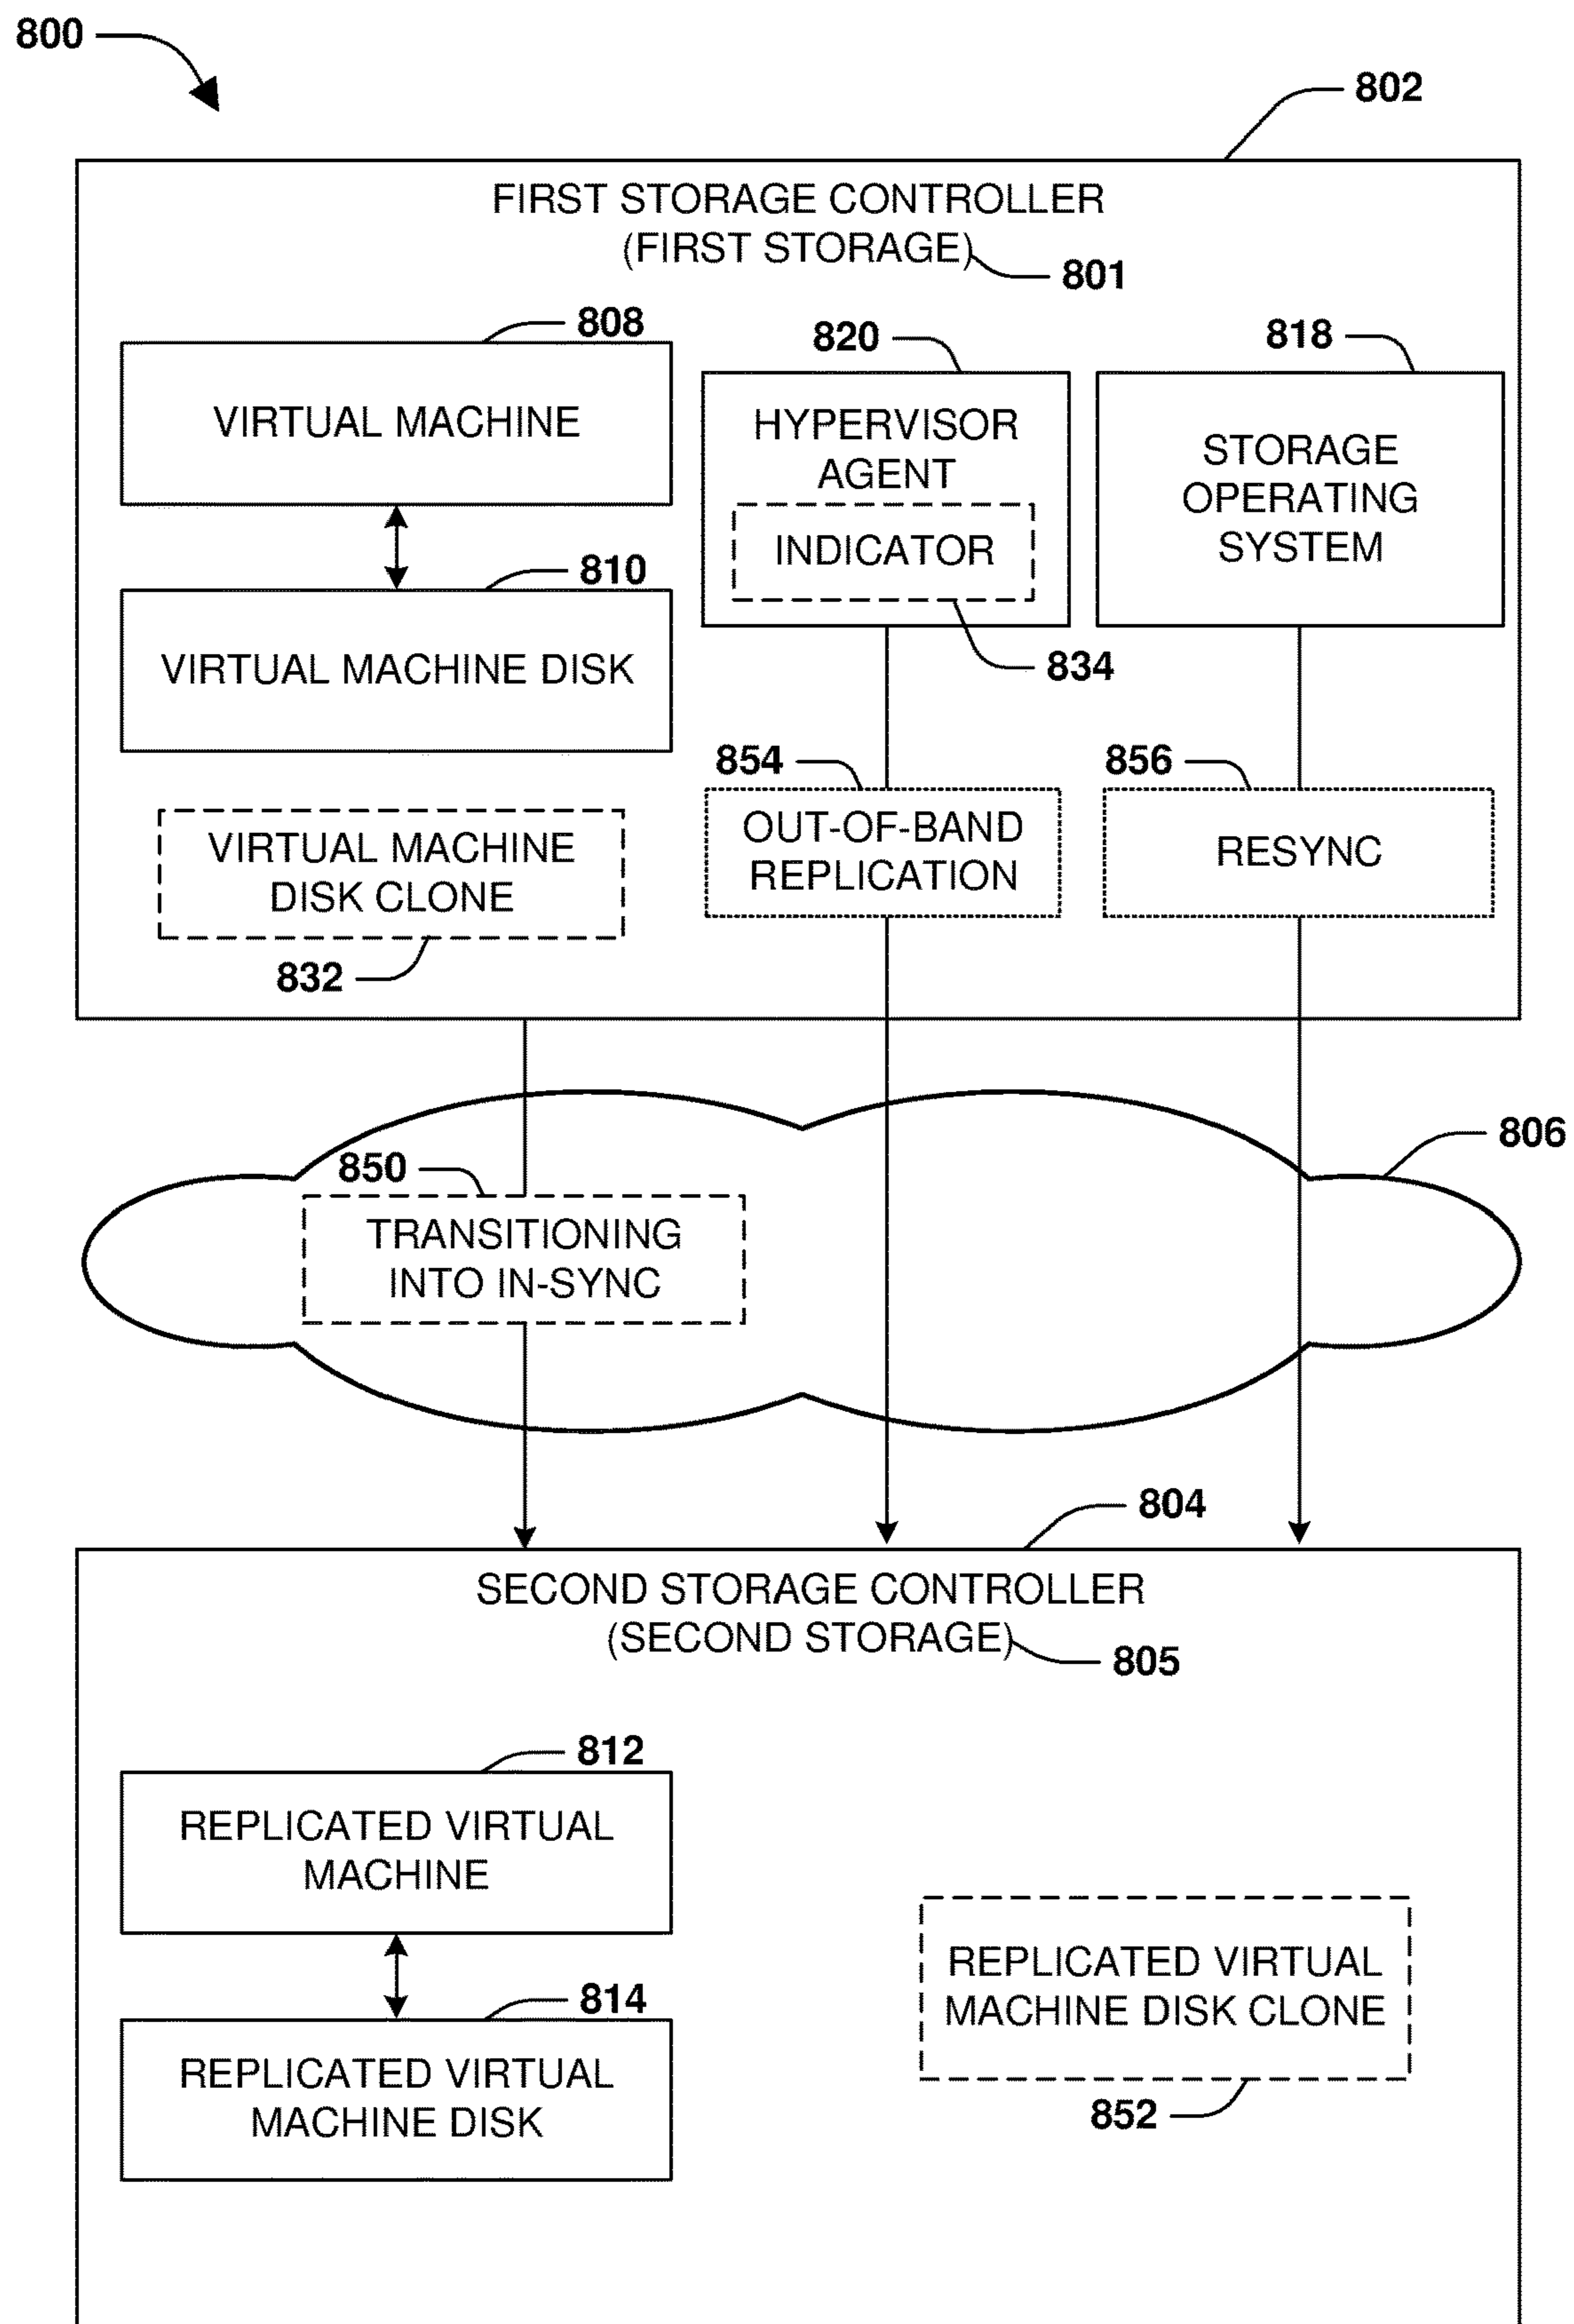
800

802

FIRST STORAGE CONTROLLER
(FIRST STORAGE)

801

808

VIRTUAL MACHINE

810

VIRTUAL MACHINE DISK

820

HYPERVISOR AGENT

INDICATOR

834

818

STORAGE OPERATING SYSTEM

854

OUT-OF-BAND REPLICATION

856

RESYNC

VIRTUAL MACHINE DISK CLONE

832

806

850

TRANSITIONING INTO IN-SYNC

804

SECOND STORAGE CONTROLLER
(SECOND STORAGE)

805

812

REPLICATED VIRTUAL MACHINE

814

REPLICATED VIRTUAL MACHINE DISK

REPLICATED VIRTUAL MACHINE DISK CLONE

852